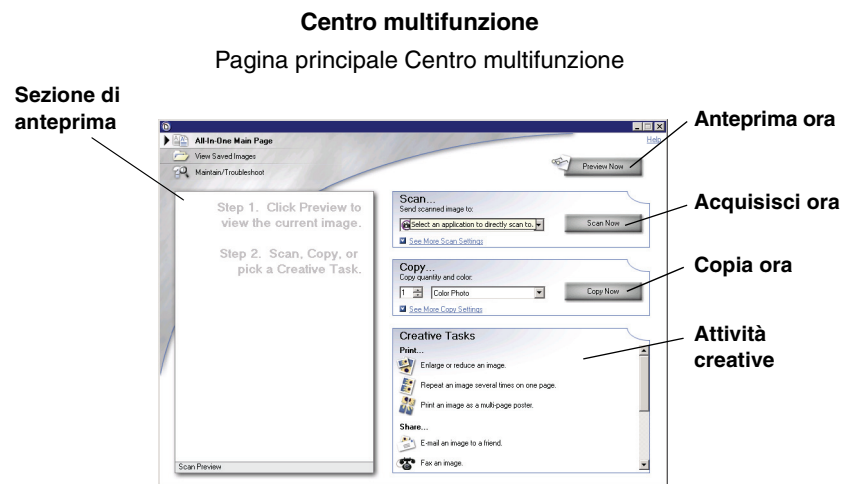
**Centro multifunzione**

Pagina principale Centro multifunzione

**Sezione di anteprima**

All-In-One Main Page
View Saved Images
Maintain/Troubleshoot

Help

Preview Now

**Anteprima ora**

Step 1. Click Preview to view the current image.

Step 2. Scan, Copy, or pick a Creative Task.

Scan...
Send scanned image to:
Select an application to directly scan to.
Scan Now
See More Scan Settings

**Acquisisci ora**

Copy...
Copy quantity and color:
1
Color Photo
Copy Now
See More Copy Settings

**Copia ora**

Creative Tasks
Print...
Enlarge or reduce an image.
Repeat an image several times on one page.
Print an image as a multi-page poster.
Share...
E-mail an image to a friend.
Fax an image.

**Attività creative**

Scan Preview